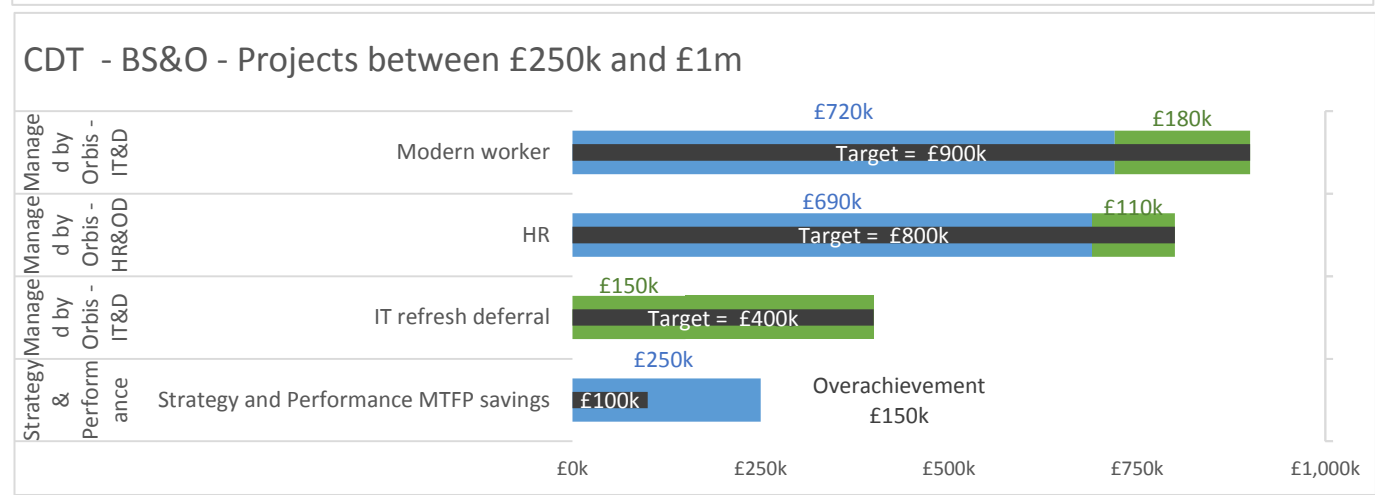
CDT - BS&O - Projects between £250k and £1m

Managed by Orbis - IT&D
Modern worker
£720k
£180k
Target = £900k

Managed by Orbis - HR&OD
HR
£690k
£110k
Target = £800k

Managed by Orbis - IT&D
IT refresh deferral
£150k
Target = £400k

Strategy & Performance
Strategy and Performance MTFP savings
£250k
£100k
Overachievement £150k

£0k £250k £500k £750k £1,000k